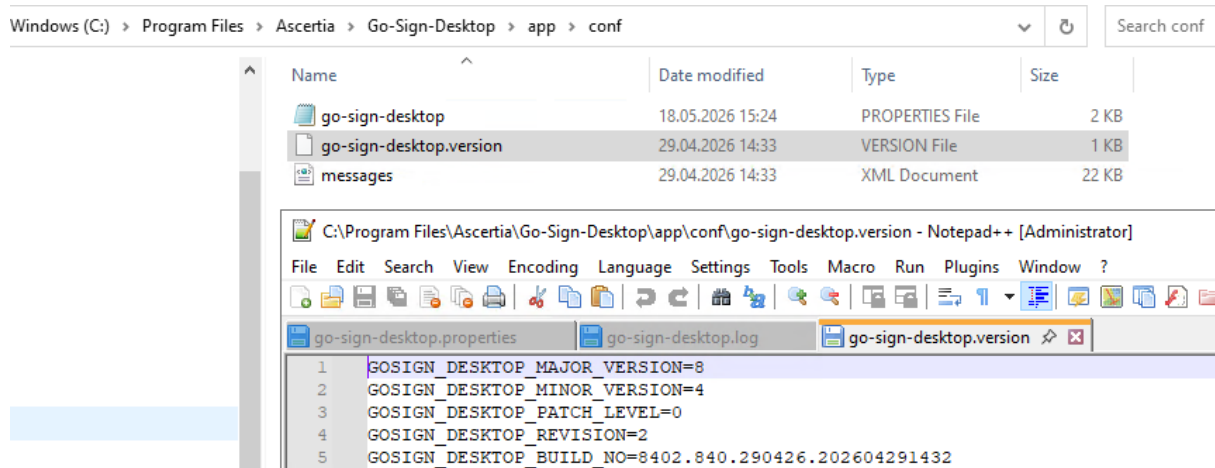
Windows (C:) › Program Files › Ascertia › Go-Sign-Desktop › app › conf

Search conf

| Name | Date modified | Type | Size |
|---|---|---|---|
| go-sign-desktop | 18.05.2026 15:24 | PROPERTIES File | 2 KB |
| go-sign-desktop.version | 29.04.2026 14:33 | VERSION File | 1 KB |
| messages | 29.04.2026 14:33 | XML Document | 22 KB |

C:\Program Files\Ascertia\Go-Sign-Desktop\app\conf\go-sign-desktop.version - Notepad++ [Administrator]

File Edit Search View Encoding Language Settings Tools Macro Run Plugins Window ?

go-sign-desktop.properties go-sign-desktop.log go-sign-desktop.version

1 GOSIGN_DESKTOP_MAJOR_VERSION=8
2 GOSIGN_DESKTOP_MINOR_VERSION=4
3 GOSIGN_DESKTOP_PATCH_LEVEL=0
4 GOSIGN_DESKTOP_REVISION=2
5 GOSIGN_DESKTOP_BUILD_NO=8402.840.290426.202604291432